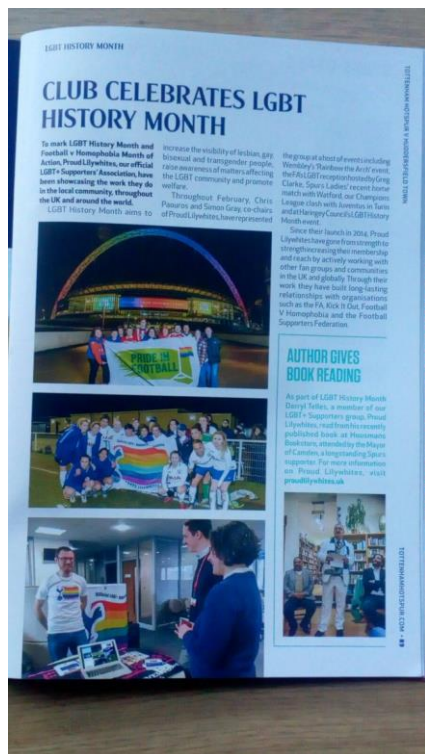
LGBT HISTORY MONTH

CLUB CELEBRATES LGBT HISTORY MONTH

To mark LGBT History Month and Football v Homophobia Month of Action, Proud Lilywhites, our official LGBT+ Supporters' Association, have been showcasing the work they do in the local community, throughout the UK and around the world.

LGBT History Month aims to increase the visibility of lesbian, gay, bisexual and transgender people, raise awareness of matters affecting the LGBT community and promote welfare.

Throughout February, Chris Paouros and Simon Gray, co-chairs of Proud Lilywhites, have represented the group at a host of events including Wembley's 'Rainbow the Arch' event, the FA's LGBT reception hosted by Greg Clarke, Spurs Ladies' recent home match with Watford, our Champions League clash with Juventus in Turin and at Haringey Council's LGBT History Month event.

Since their launch in 2014, Proud Lilywhites have gone from strength to strength increasing their membership and reach by actively working with other fan groups and communities in the UK and globally. Through their work they have built long-lasting relationships with organisations such as the FA, Kick It Out, Football V Homophobia and the Football Supporters Federation.

PRIDE IN FOOTBALL

AUTHOR GIVES BOOK READING

As part of LGBT History Month Darryl Telles, a member of our LGBT+ Supporters group, Proud Lilywhites, read from his recently published book at Housmans Bookstore, attended by the Mayor of Camden, a longstanding Spurs supporter. For more information on Proud Lilywhites, visit proudlilywhites.uk

TOTTENHAM HOTSPUR v HUDDERSFIELD TOWN

TOTTENHAMHOTSPUR.COM • 53